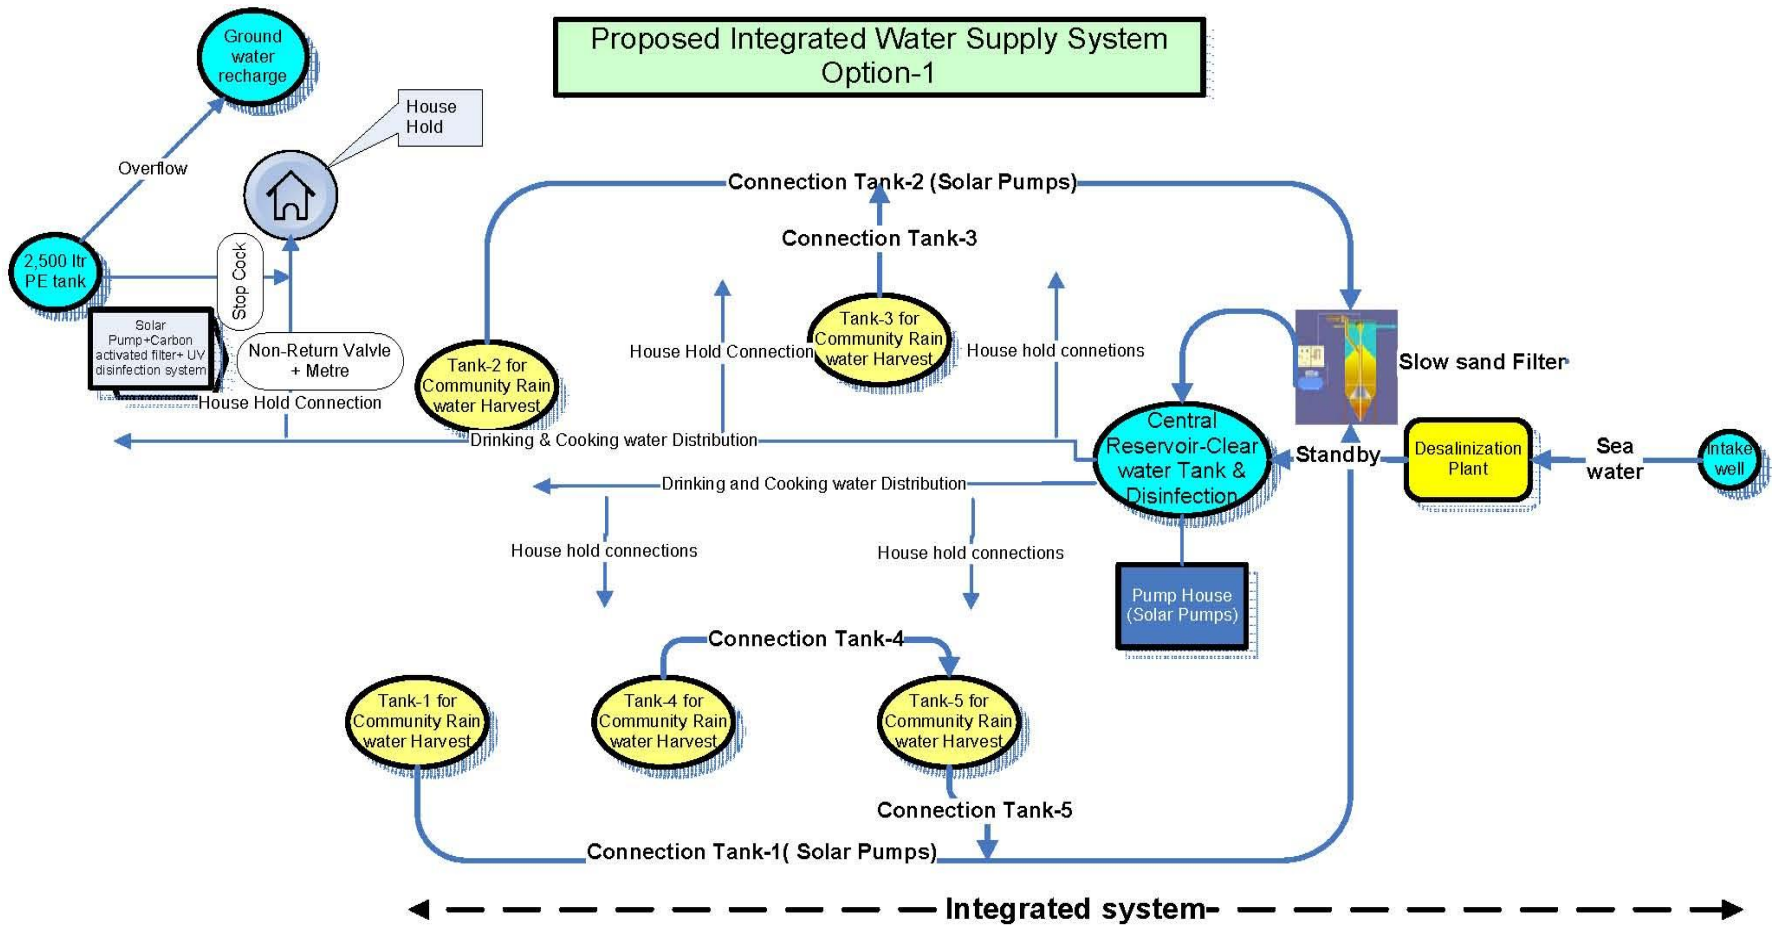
Proposed Integrated Water Supply System Option-1

Ground water recharge

House Hold

Overflow

2,500 ltr PE tank

Stop Cock

Solar Pump+Carbon activated filter+ UV disinfection system

Non-Return Valvle + Metre

House Hold Connection

Connection Tank-2 (Solar Pumps)

Connection Tank-3

Tank-2 for Community Rain water Harvest

House Hold Connection

Tank-3 for Community Rain water Harvest

House hold connetions

Slow sand Filter

Drinking & Cooking water Distribution

Central Reservoir-Clear water Tank & Disinfection

Standby

Desalinization Plant

Sea water

Intake well

Drinking and Cooking water Distribution

House hold connections

House hold connections

Pump House (Solar Pumps)

Connection Tank-4

Tank-1 for Community Rain water Harvest

Tank-4 for Community Rain water Harvest

Tank-5 for Community Rain water Harvest

Connection Tank-5

Connection Tank-1( Solar Pumps)

Integrated system-